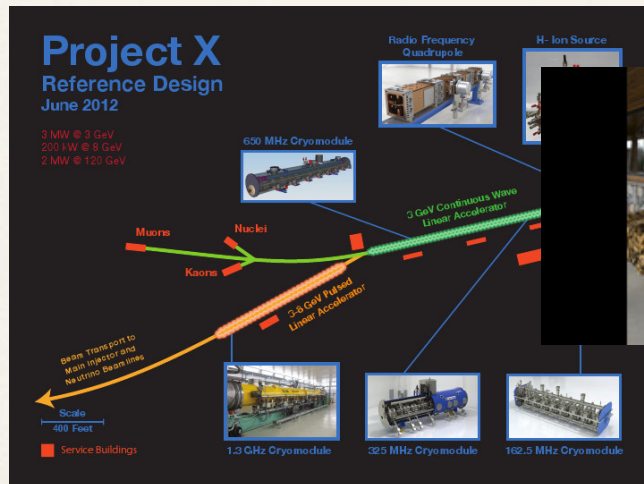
Project X
Reference Design
June 2012

3 MW @ 3 GeV
200 kW @ 8 GeV
2 MW @ 120 GeV

Radio Frequency Quadrupole

H- Ion Source

650 MHz Cryomodule

3 GeV Continuous Wave Linear Accelerator

Muons

Nuclei

Kaons

3-8 GeV Pulsed Linear Accelerator

Beam Transport to Main Injector and Neutrino Beamlines

Scale
400 Feet

Service Buildings

1.3 GHz Cryomodule

325 MHz Cryomodule

162.5 MHz Cryomodule